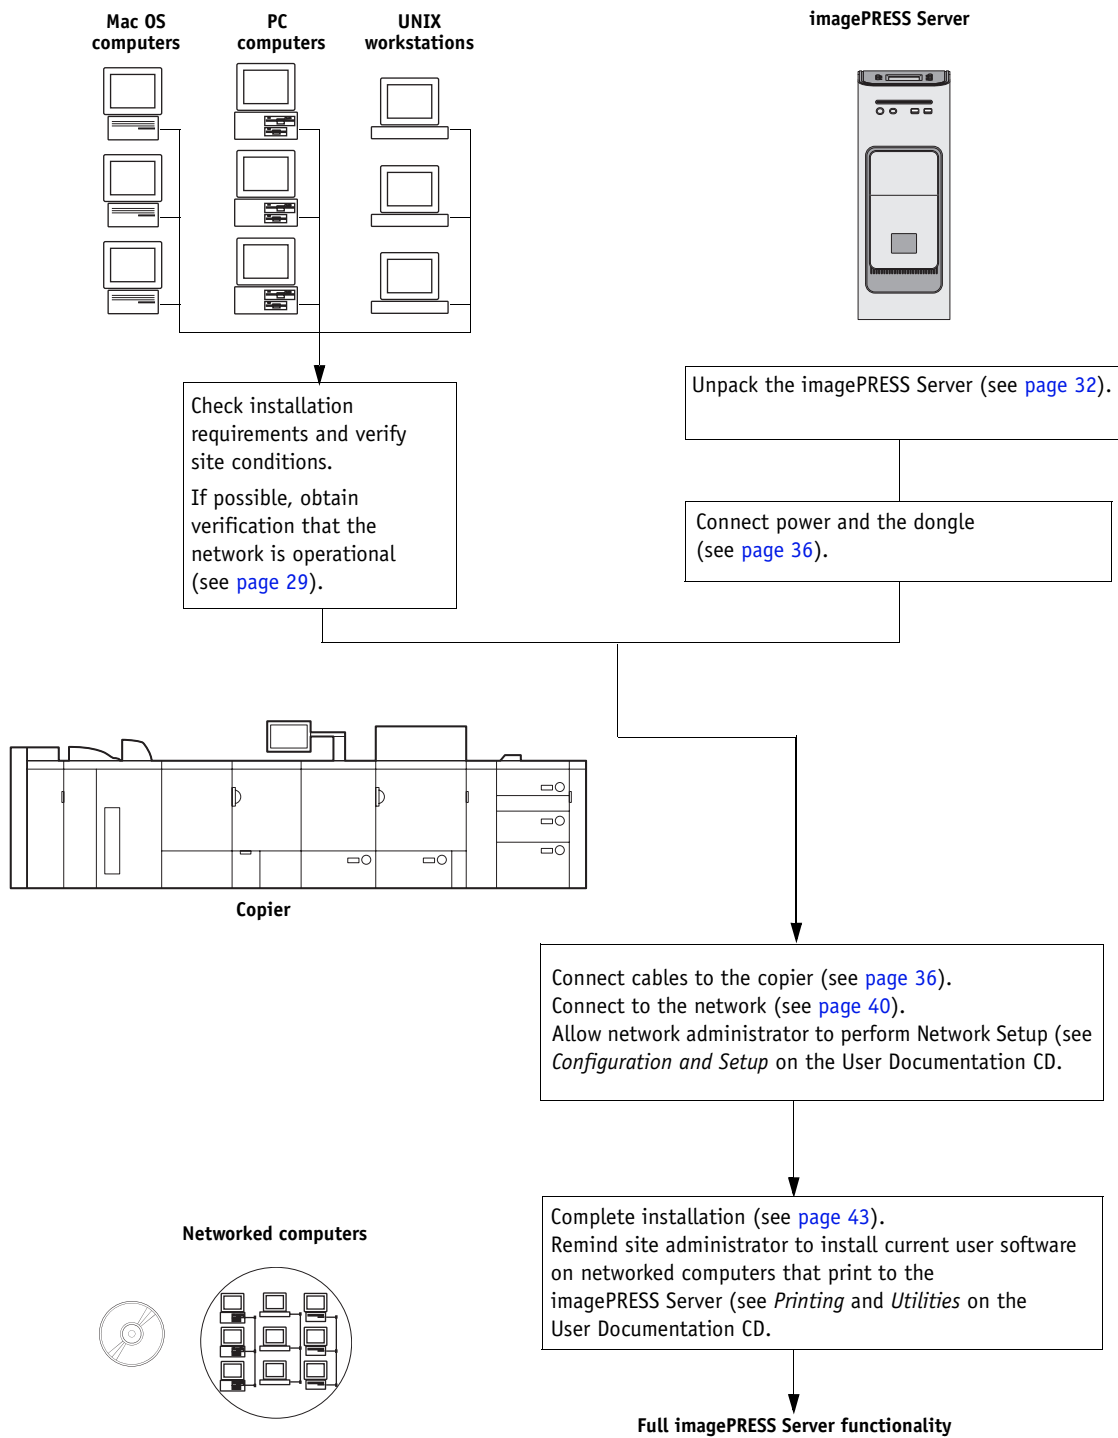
Mac OS computers

PC computers

UNIX workstations

imagePRESS Server

Check installation requirements and verify site conditions.

If possible, obtain verification that the network is operational (see page 29).

Unpack the imagePRESS Server (see page 32).

Connect power and the dongle (see page 36).

Copier

Connect cables to the copier (see page 36).
Connect to the network (see page 40).
Allow network administrator to perform Network Setup (see *Configuration and Setup* on the User Documentation CD.

Networked computers

Complete installation (see page 43).
Remind site administrator to install current user software on networked computers that print to the imagePRESS Server (see *Printing* and *Utilities* on the User Documentation CD.

Full imagePRESS Server functionality